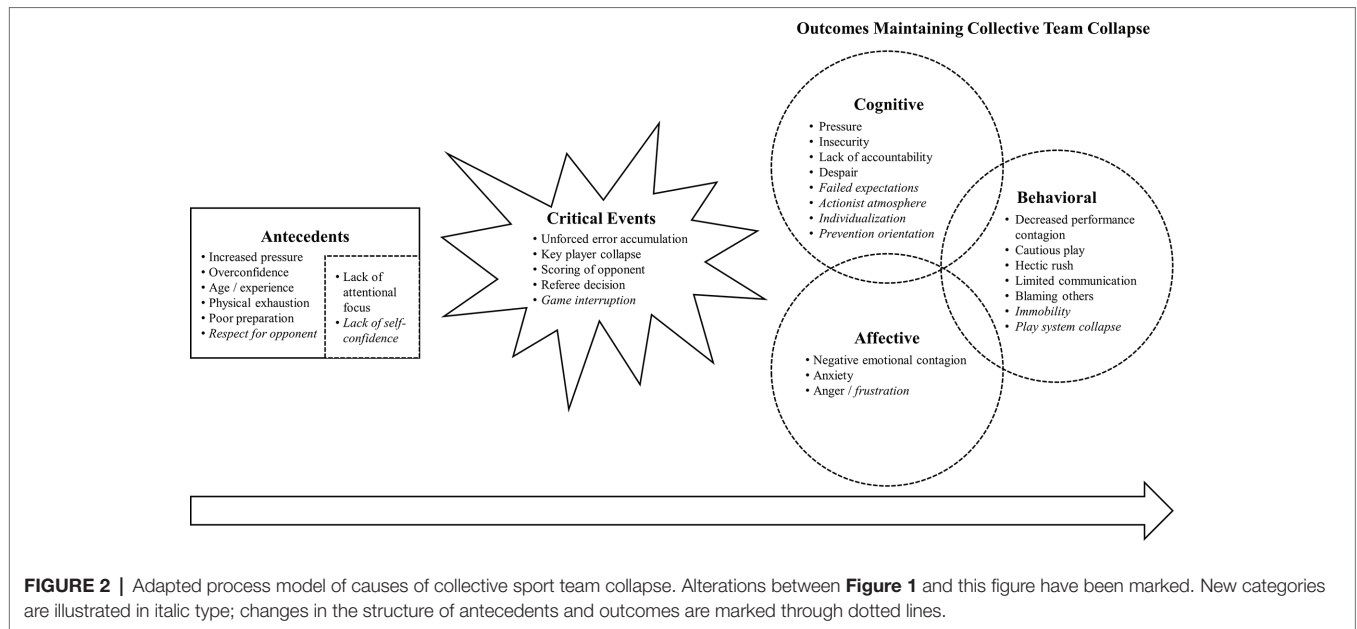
Outcomes Maintaining Collective Team Collapse

Antecedents

• Increased pressure
• Overconfidence
• Age / experience
• Physical exhaustion
• Poor preparation
• Respect for opponent

• Lack of attentional focus
• Lack of self-confidence

Critical Events

• Unforced error accumulation
• Key player collapse
• Scoring of opponent
• Referee decision
• Game interruption

Cognitive

• Pressure
• Insecurity
• Lack of accountability
• Despair
• Failed expectations
• Actionist atmosphere
• Individualization
• Prevention orientation

Behavioral

• Decreased performance contagion
• Cautious play
• Hectic rush
• Limited communication
• Blaming others
• Immobility
• Play system collapse

Affective

• Negative emotional contagion
• Anxiety
• Anger / frustration

FIGURE 2 | Adapted process model of causes of collective sport team collapse. Alterations between Figure 1 and this figure have been marked. New categories are illustrated in italic type; changes in the structure of antecedents and outcomes are marked through dotted lines.